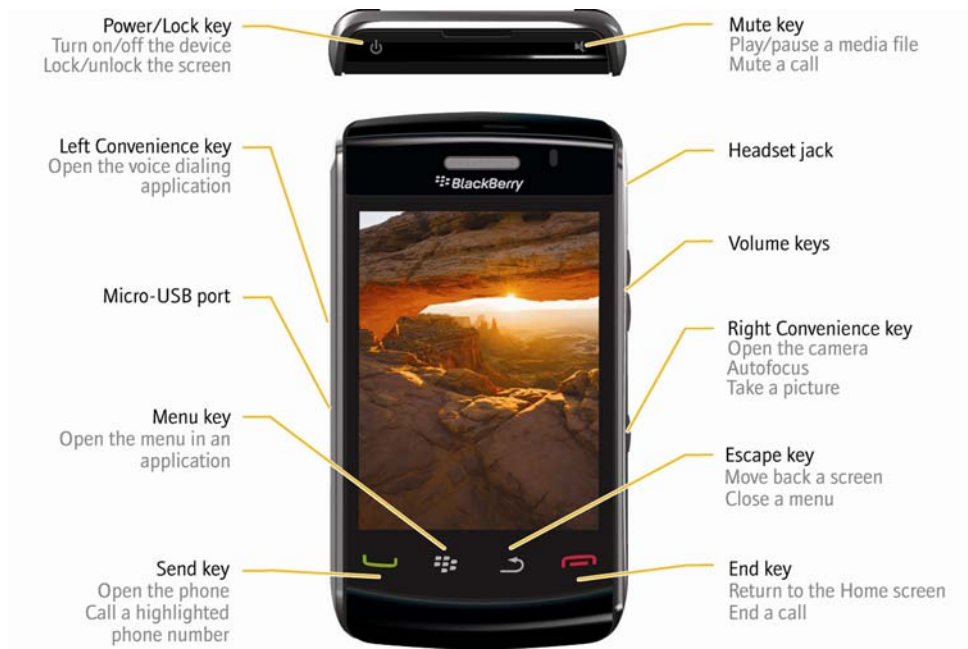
Power/Lock key
Turn on/off the device
Lock/unlock the screen

Mute key
Play/pause a media file
Mute a call

Left Convenience key
Open the voice dialing application

BlackBerry

Headset jack

Volume keys

Micro-USB port

Right Convenience key
Open the camera
Autofocus
Take a picture

Menu key
Open the menu in an application

Escape key
Move back a screen
Close a menu

Send key
Open the phone
Call a highlighted phone number

End key
Return to the Home screen
End a call